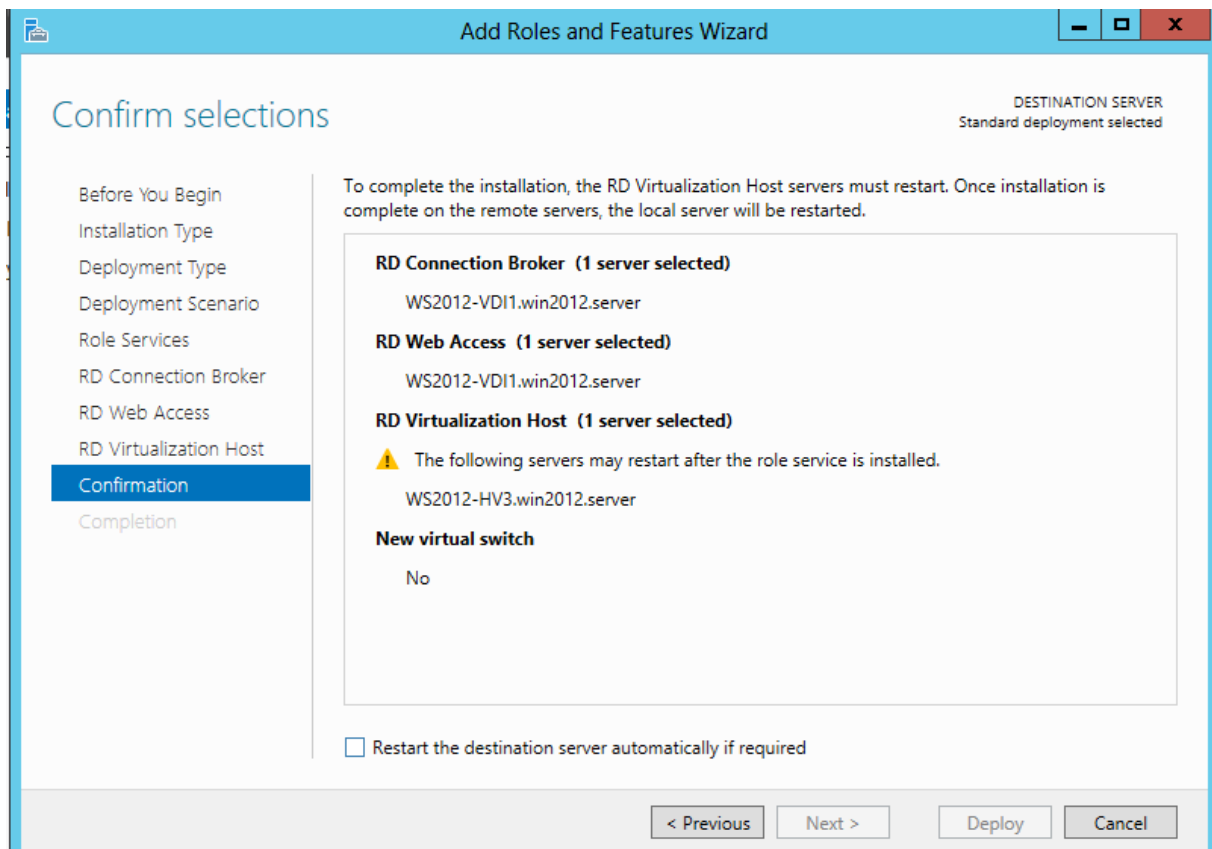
Add Roles and Features Wizard

Confirm selections

DESTINATION SERVER
Standard deployment selected

Before You Begin
Installation Type
Deployment Type
Deployment Scenario
Role Services
RD Connection Broker
RD Web Access
RD Virtualization Host
Confirmation
Completion

To complete the installation, the RD Virtualization Host servers must restart. Once installation is complete on the remote servers, the local server will be restarted.

RD Connection Broker (1 server selected)

WS2012-VDI1.win2012.server

RD Web Access (1 server selected)

WS2012-VDI1.win2012.server

RD Virtualization Host (1 server selected)

The following servers may restart after the role service is installed.

WS2012-HV3.win2012.server

New virtual switch

No

Restart the destination server automatically if required

< Previous
Next >
Deploy
Cancel